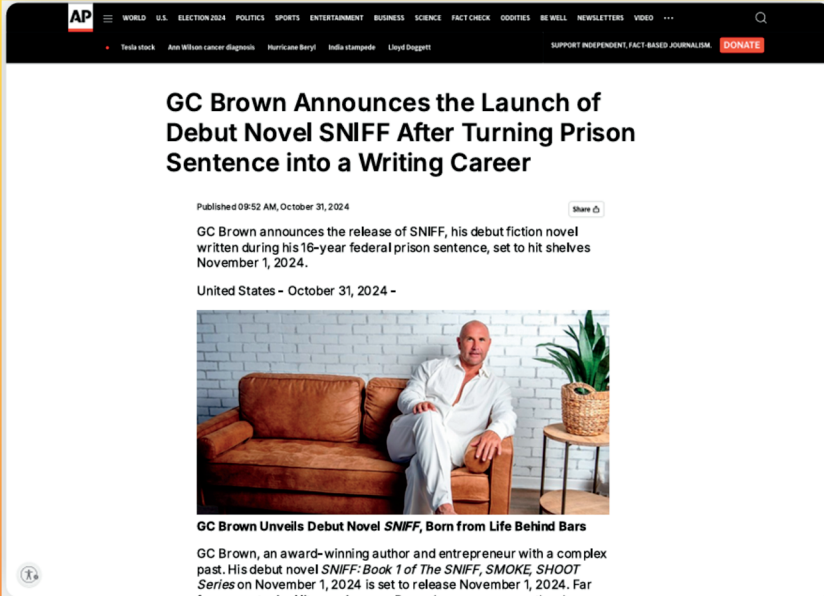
AP

WORLD U.S. ELECTION 2024 POLITICS SPORTS ENTERTAINMENT BUSINESS SCIENCE FACT CHECK ODDITIES BE WELL NEWSLETTERS VIDEO ···

Tesla stock Ann Wilson cancer diagnosis Hurricane Beryl India stampede Lloyd Doggett

SUPPORT INDEPENDENT, FACT-BASED JOURNALISM. DONATE

GC Brown Announces the Launch of Debut Novel SNIFF After Turning Prison Sentence into a Writing Career

Published 09:52 AM, October 31, 2024

Share

GC Brown announces the release of SNIFF, his debut fiction novel written during his 16-year federal prison sentence, set to hit shelves November 1, 2024.

United States - October 31, 2024 -

GC Brown Unveils Debut Novel *SNIFF*, Born from Life Behind Bars

GC Brown, an award-winning author and entrepreneur with a complex past. His debut novel *SNIFF: Book 1 of The SNIFF, SMOKE, SHOOT Series* on November 1, 2024 is set to release November 1, 2024. Far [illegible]